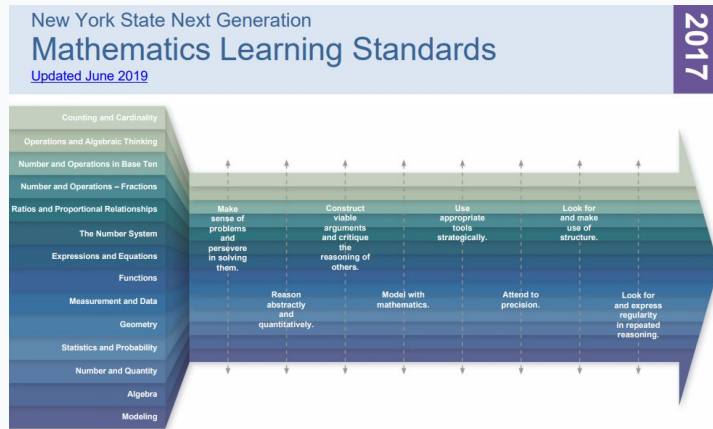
New York State Next Generation
Mathematics Learning Standards
Updated June 2019

2017

Counting and Cardinality
Operations and Algebraic Thinking
Number and Operations in Base Ten
Number and Operations – Fractions
Ratios and Proportional Relationships
The Number System
Expressions and Equations
Functions
Measurement and Data
Geometry
Statistics and Probability
Number and Quantity
Algebra
Modeling

Make sense of problems and persevere in solving them.

Reason abstractly and quantitatively.

Construct viable arguments and critique the reasoning of others.

Model with mathematics.

Use appropriate tools strategically.

Attend to precision.

Look for and make use of structure.

Look for and express regularity in repeated reasoning.